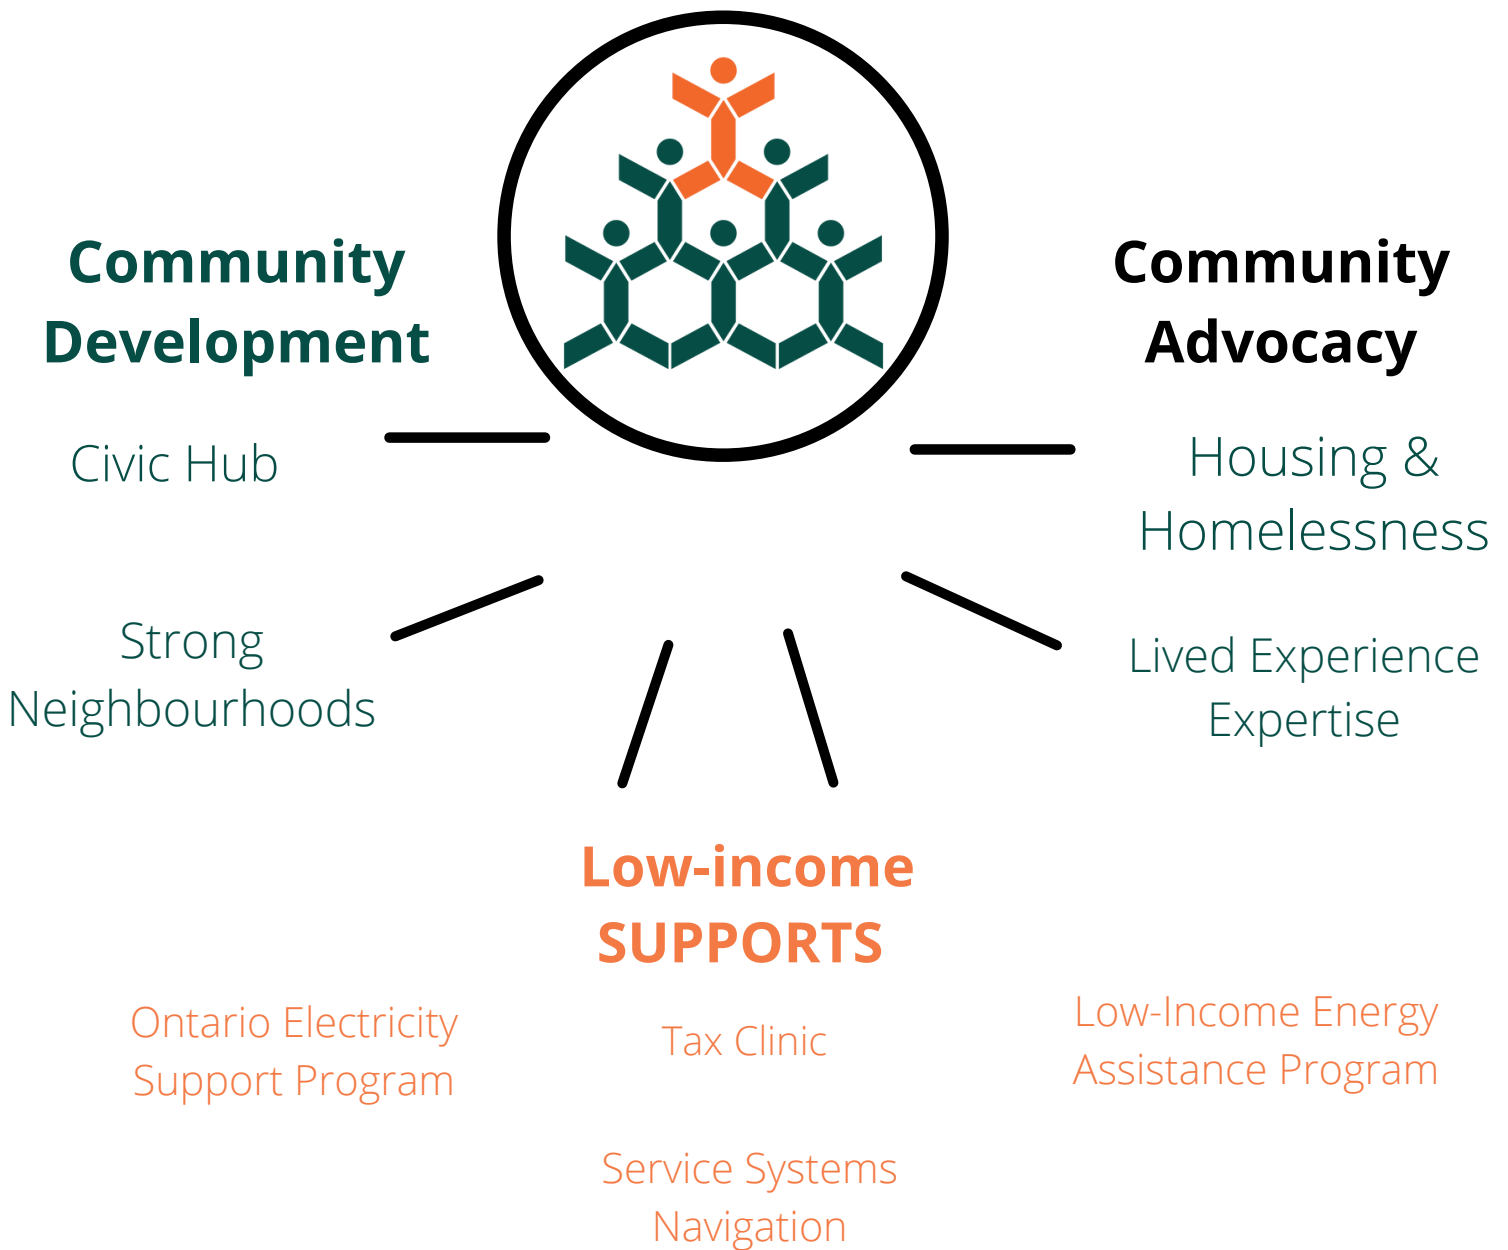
Community Development

Civic Hub

Strong Neighbourhoods

Community Advocacy

Housing & Homelessness

Lived Experience Expertise

Low-income SUPPORTS

Ontario Electricity Support Program

Tax Clinic

Low-Income Energy Assistance Program

Service Systems Navigation